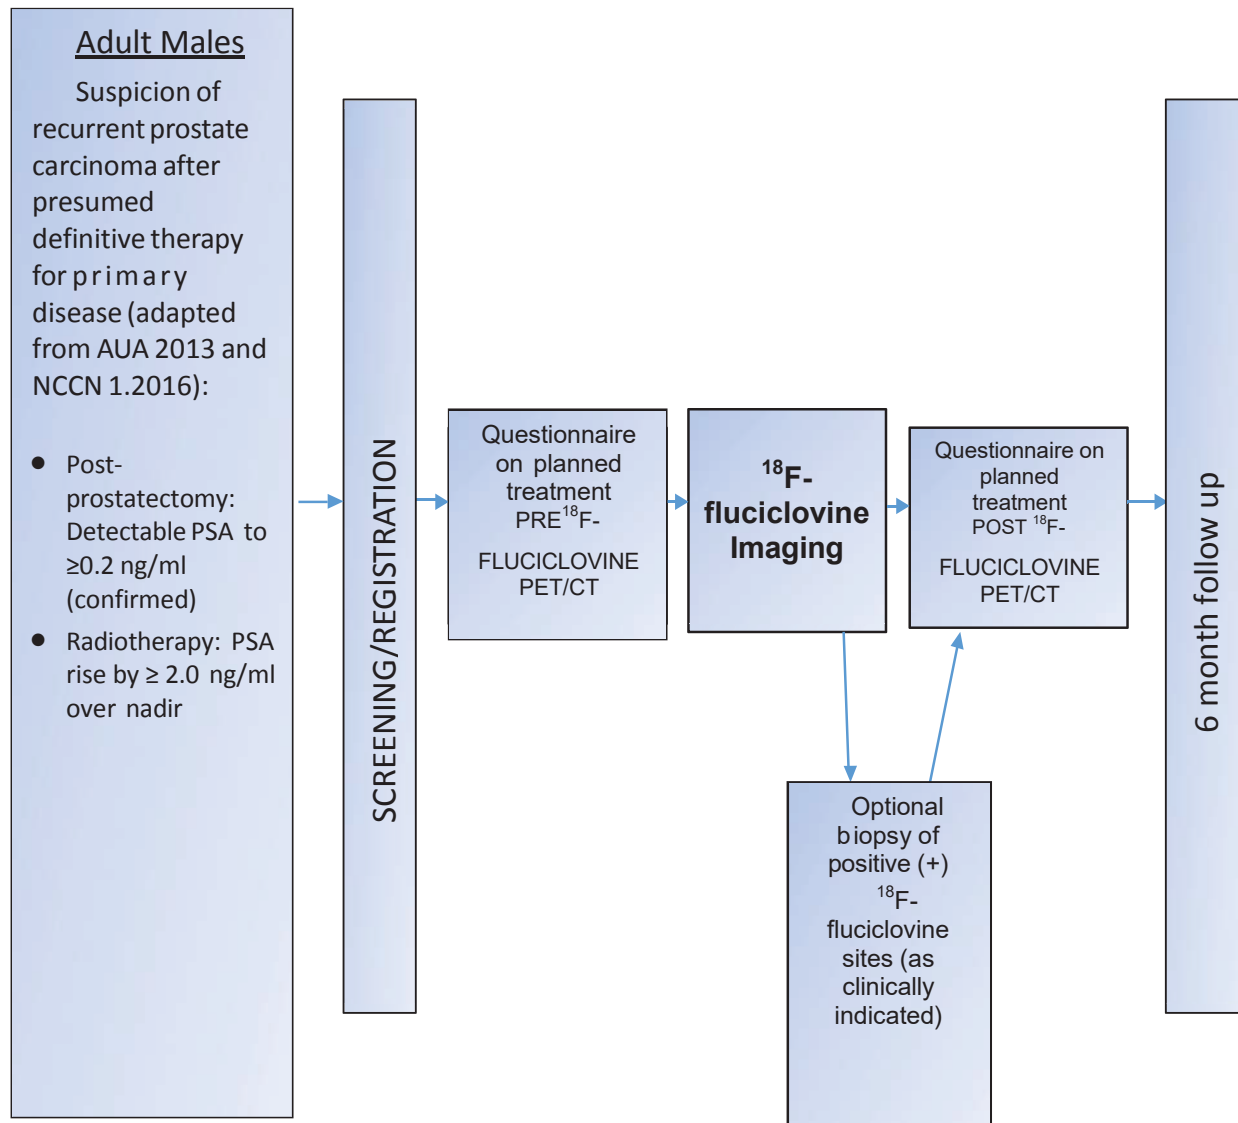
Adult Males

Suspicion of recurrent prostate carcinoma after presumed definitive therapy for primary disease (adapted from AUA 2013 and NCCN 1.2016):

- Post-prostatectomy: Detectable PSA to ≥0.2 ng/ml (confirmed)
- Radiotherapy: PSA rise by ≥ 2.0 ng/ml over nadir

SCREENING/REGISTRATION

Questionnaire on planned treatment PRE $^{18}$F-FLUCICLOVINE PET/CT

$^{18}$F-fluciclovine Imaging

Questionnaire on planned treatment POST $^{18}$F-FLUCICLOVINE PET/CT

6 month follow up

Optional biopsy of positive (+) $^{18}$F-fluciclovine sites (as clinically indicated)